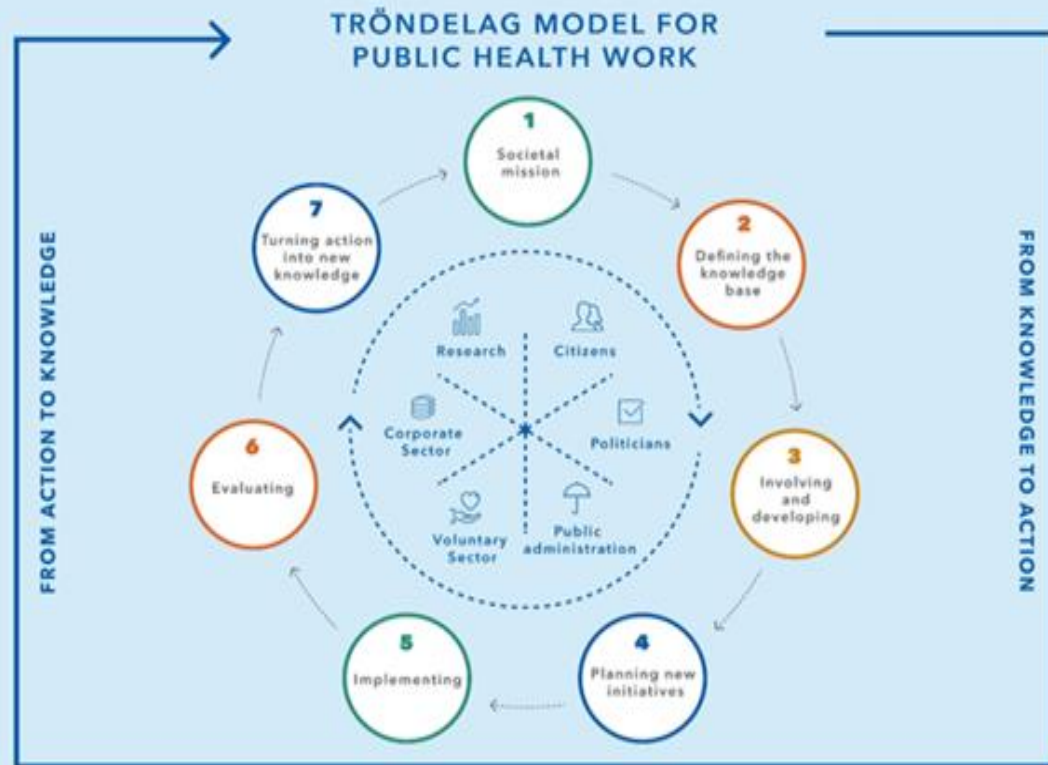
TRÖNDELAG MODEL FOR PUBLIC HEALTH WORK

FROM ACTION TO KNOWLEDGE

FROM KNOWLEDGE TO ACTION

1
Societal mission

2
Defining the knowledge base

3
Involving and developing

4
Planning new initiatives

5
Implementing

6
Evaluating

7
Turning action into new knowledge

Research

Citizens

Politicians

Public administration

Voluntary Sector

Corporate Sector